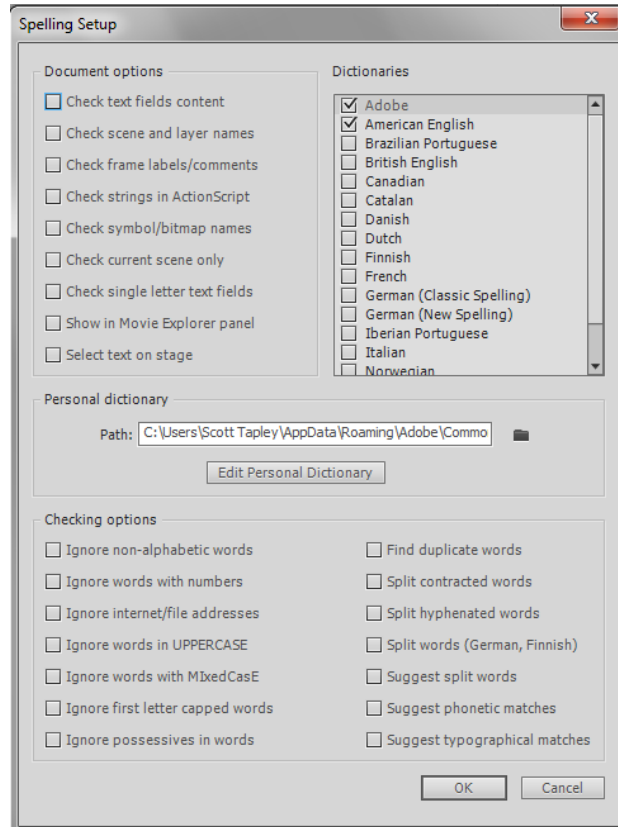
Spelling Setup

Document options

Check text fields content
Check scene and layer names
Check frame labels/comments
Check strings in ActionScript
Check symbol/bitmap names
Check current scene only
Check single letter text fields
Show in Movie Explorer panel
Select text on stage

Dictionaries

Adobe
American English
Brazilian Portuguese
British English
Canadian
Catalan
Danish
Dutch
Finnish
French
German (Classic Spelling)
German (New Spelling)
Iberian Portuguese
Italian
Norwegian

Personal dictionary

Path: C:\Users\Scott Tapley\AppData\Roaming\Adobe\Commo

Edit Personal Dictionary

Checking options

Ignore non-alphabetic words
Ignore words with numbers
Ignore internet/file addresses
Ignore words in UPPERCASE
Ignore words with MIxedCasE
Ignore first letter capped words
Ignore possessives in words

Find duplicate words
Split contracted words
Split hyphenated words
Split words (German, Finnish)
Suggest split words
Suggest phonetic matches
Suggest typographical matches

OK
Cancel